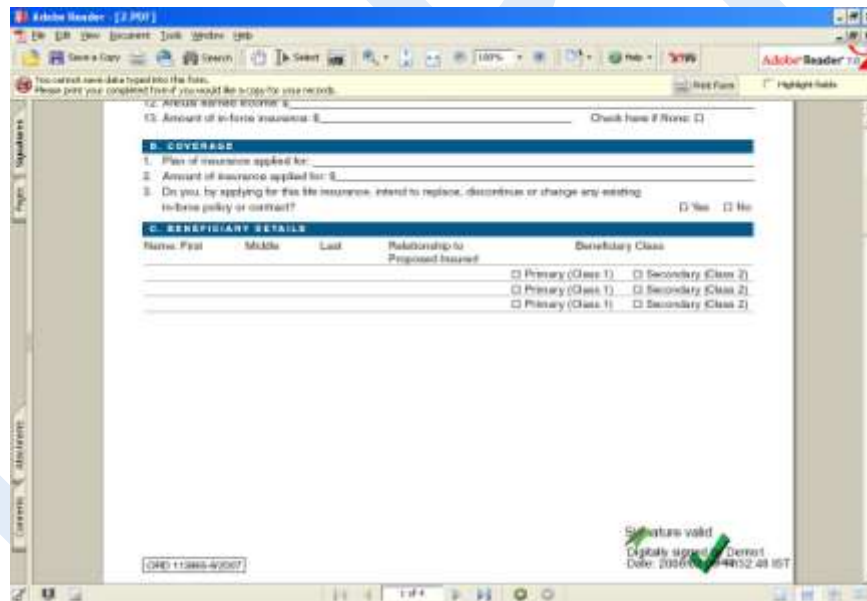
Adobe Reader - [2.PDF]
File Edit View Document Tools Window Help
Save a Copy Search Select 100% Help Adobe Reader 7.0
You cannot save data typed into this form. Please print your completed form if you would like a copy for your records.
Print Form Highlight fields
Signatures
Pages
Attachments
Comments

12. Annual earned income: $
13. Amount of in-force insurance: $ Check here if None: ☐

B. COVERAGE
1. Plan of insurance applied for:
2. Amount of insurance applied for: $
3. Do you, by applying for this life insurance, intend to replace, discontinue or change any existing in-force policy or contract? ☐ Yes ☐ No

C. BENEFICIARY DETAILS
Name: First Middle Last Relationship to Proposed Insured Beneficiary Class
☐ Primary (Class 1) ☐ Secondary (Class 2)
☐ Primary (Class 1) ☐ Secondary (Class 2)
☐ Primary (Class 1) ☐ Secondary (Class 2)

ORD 113865-6/2007

Signature valid
Digitally signed by Demo1
Date: 2006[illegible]:52:48 IST

1 of 4